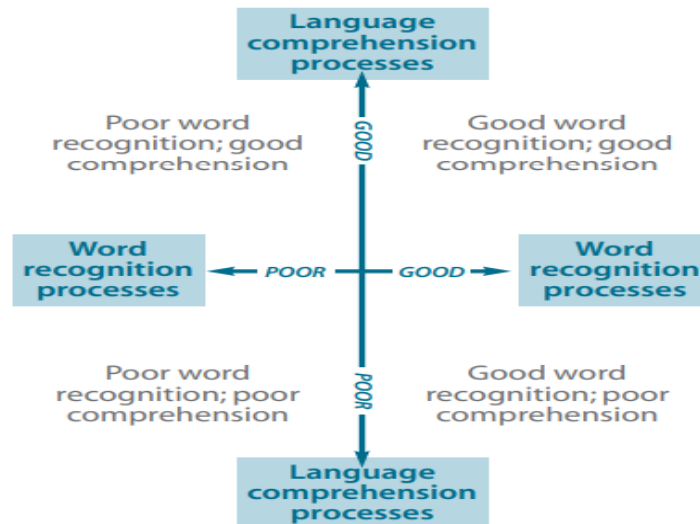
Language comprehension processes

GOOD

Poor word recognition; good comprehension

Good word recognition; good comprehension

Word recognition processes

POOR

GOOD

Word recognition processes

Poor word recognition; poor comprehension

POOR

Good word recognition; poor comprehension

Language comprehension processes